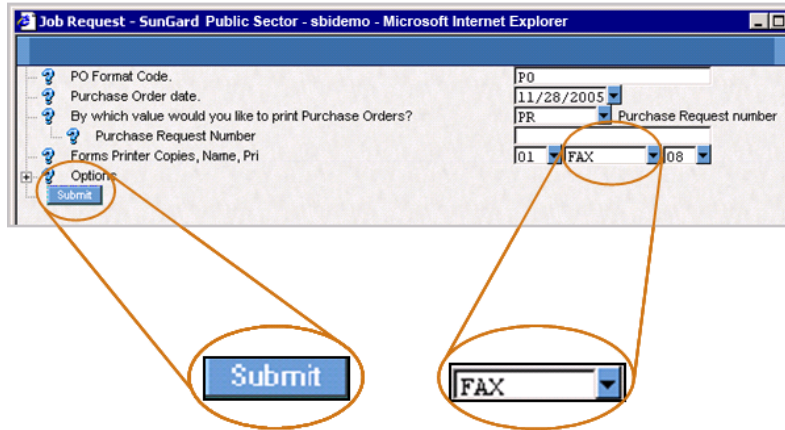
Job Request - SunGard Public Sector - sbidemo - Microsoft Internet Explorer

PO Format Code. PO
Purchase Order date. 11/28/2005
By which value would you like to print Purchase Orders? PR Purchase Request number
Purchase Request Number
Forms Printer Copies, Name, Pri 01 FAX 08
Options
Submit

Submit

FAX